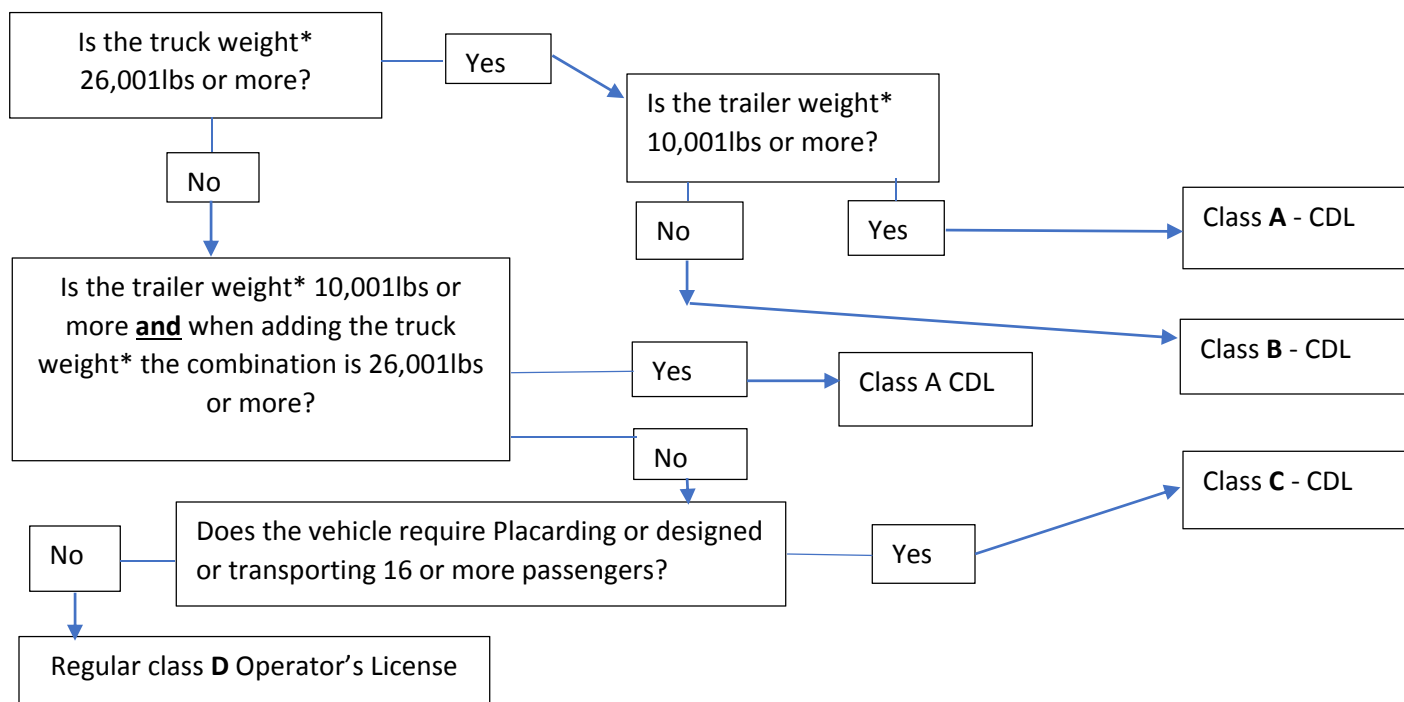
Is the truck weight* 26,001lbs or more?

Yes

Is the trailer weight* 10,001lbs or more?

No

No

Yes

Class **A** - CDL

Is the trailer weight* 10,001lbs or more **and** when adding the truck weight* the combination is 26,001lbs or more?

Class **B** - CDL

Yes

Class A CDL

No

Class **C** - CDL

No

Does the vehicle require Placarding or designed or transporting 16 or more passengers?

Yes

Regular class **D** Operator's License